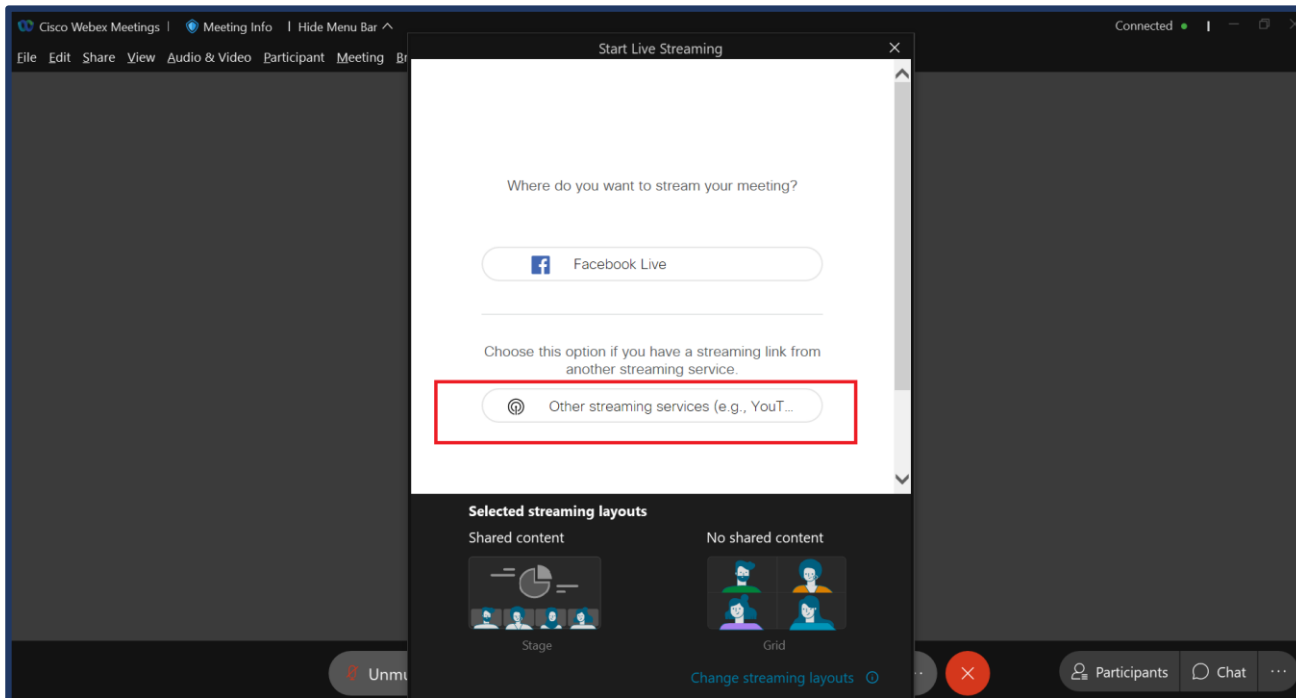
Cisco Webex Meetings | Meeting Info | Hide Menu Bar ^

Connected •

File Edit Share View Audio & Video Participant Meeting Br

Start Live Streaming

Where do you want to stream your meeting?

Facebook Live

Choose this option if you have a streaming link from another streaming service.

Other streaming services (e.g., YouT...

Selected streaming layouts

Shared content

No shared content

Stage

Grid

Change streaming layouts

Unmu

Participants

Chat